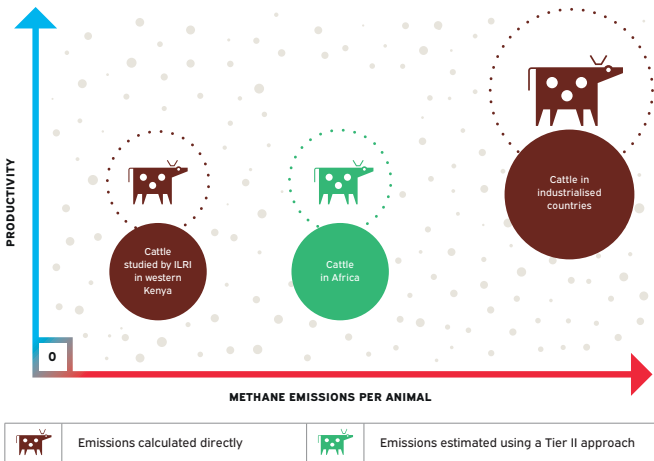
PRODUCTIVITY

Cattle studied by ILRI in western Kenya

Cattle in Africa

Cattle in industrialised countries

0

METHANE EMISSIONS PER ANIMAL

| | Emissions calculated directly | | Emissions estimated using a Tier II approach |
|---|---|---|---|